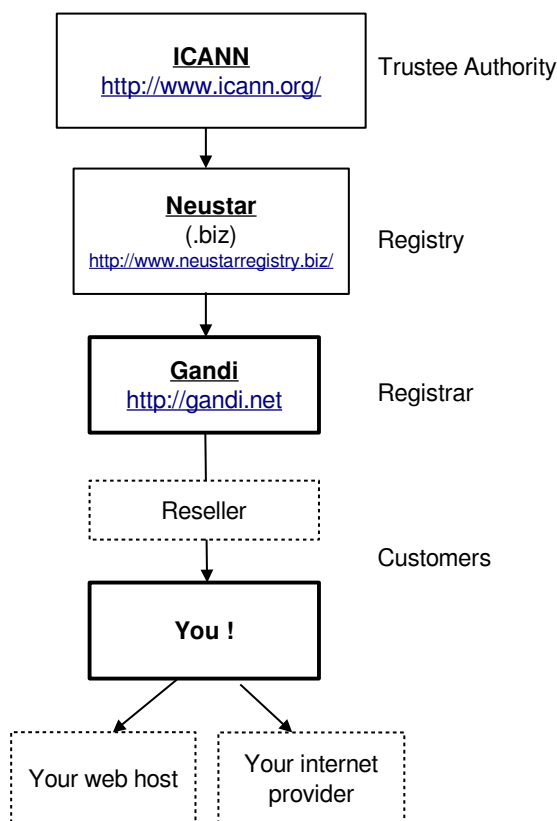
ICANN
http://www.icann.org/

Trustee Authority

Neustar
(.biz)
http://www.neustarregistry.biz/

Registry

Gandi
http://gandi.net

Registrar

Reseller

Customers

You !

Your web host

Your internet provider